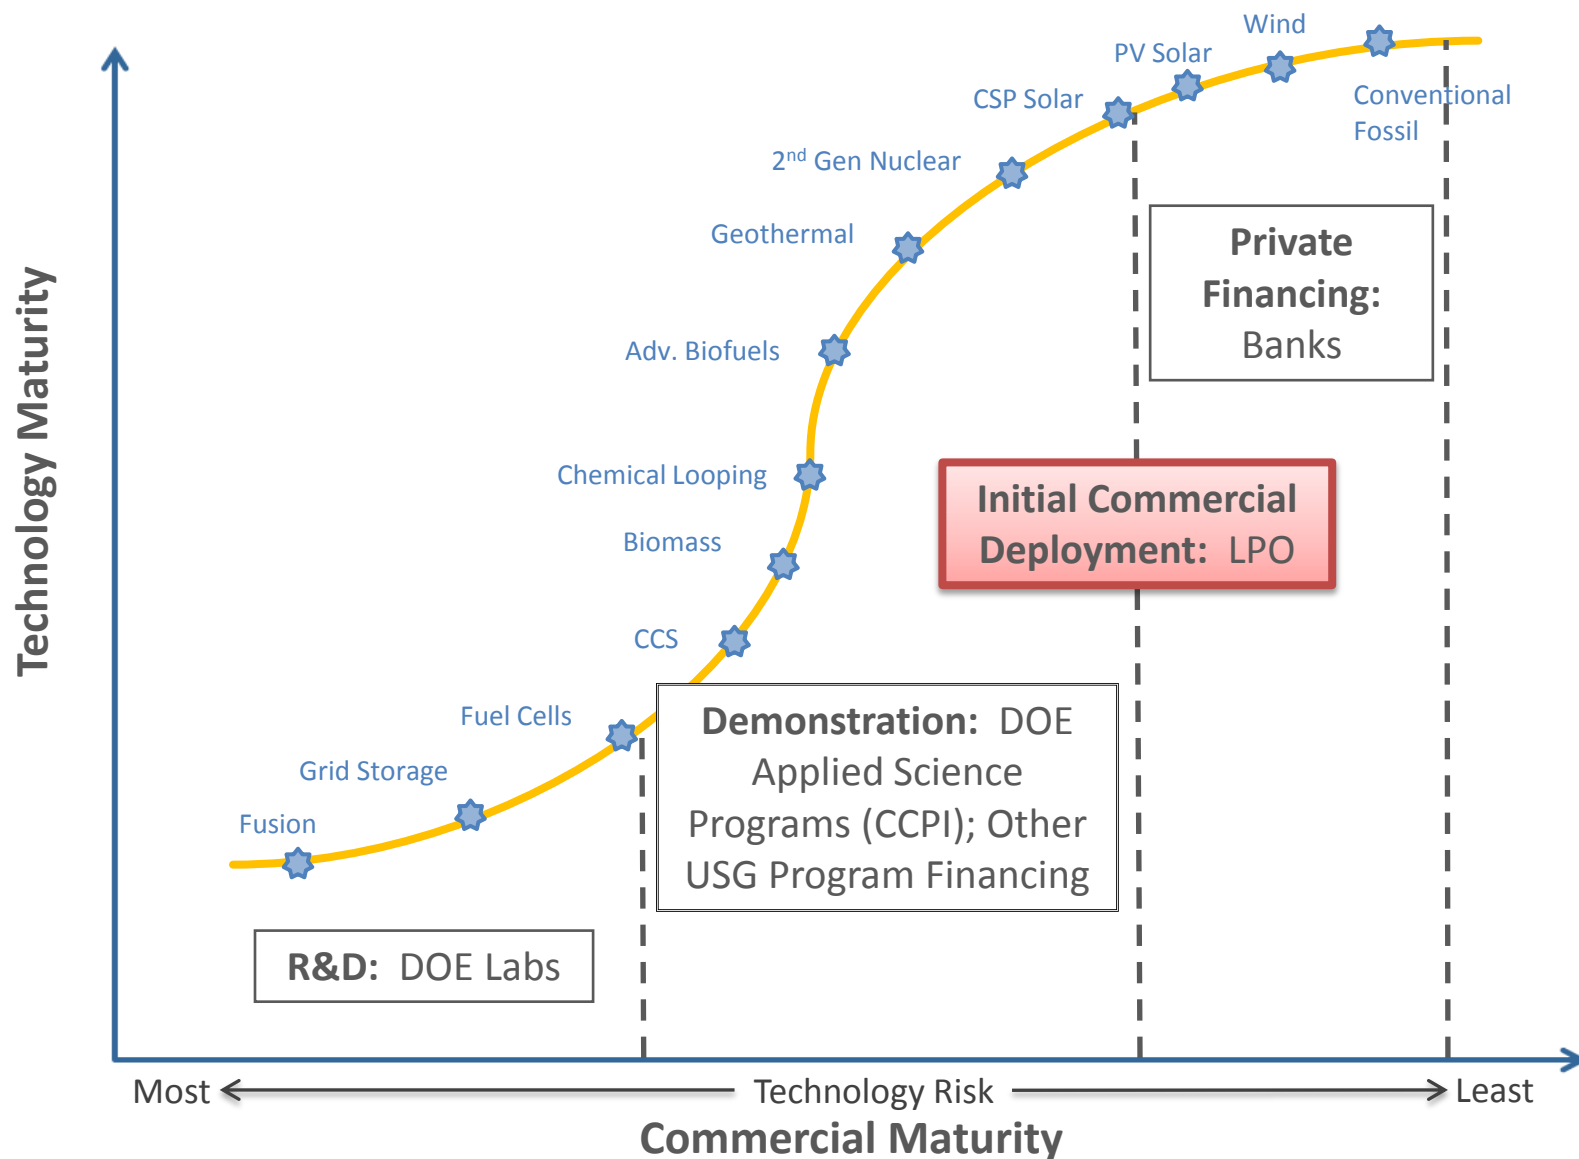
Technology Maturity

Wind
PV Solar
CSP Solar
Conventional Fossil
$2^{nd}$ Gen Nuclear
Geothermal
Adv. Biofuels
Chemical Looping
Biomass
CCS
Fuel Cells
Grid Storage
Fusion

Private Financing: Banks

Initial Commercial Deployment: LPO

Demonstration: DOE Applied Science Programs (CCPI); Other USG Program Financing

R&D: DOE Labs

Most ← Technology Risk → Least

Commercial Maturity